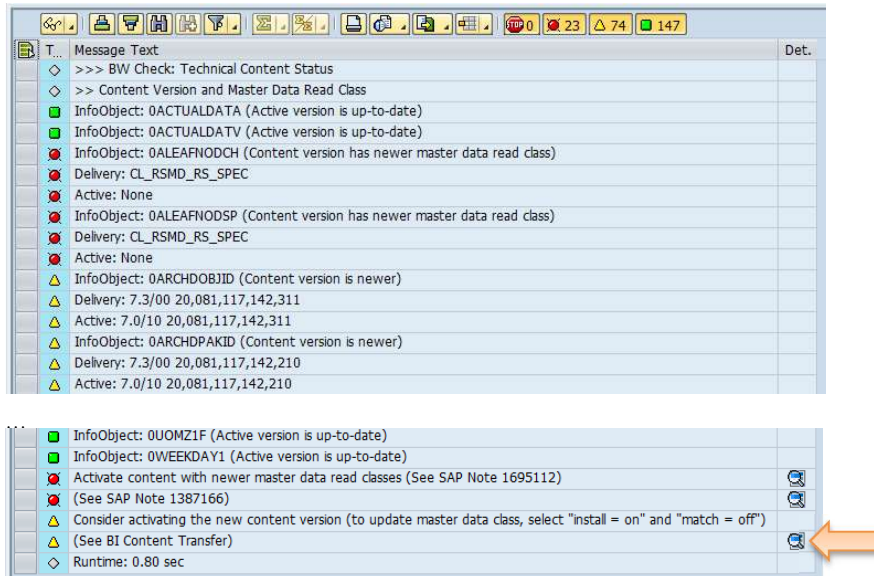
0 23 74 147

| T.. | Message Text | Det. |
|---|---|---|
| | >>> BW Check: Technical Content Status | |
| | >> Content Version and Master Data Read Class | |
| | InfoObject: 0ACTUALDATA (Active version is up-to-date) | |
| | InfoObject: 0ACTUALDATV (Active version is up-to-date) | |
| | InfoObject: 0ALEAFNODCH (Content version has newer master data read class) | |
| | Delivery: CL_RSMD_RS_SPEC | |
| | Active: None | |
| | InfoObject: 0ALEAFNODSP (Content version has newer master data read class) | |
| | Delivery: CL_RSMD_RS_SPEC | |
| | Active: None | |
| | InfoObject: 0ARCHDOBJID (Content version is newer) | |
| | Delivery: 7.3/00 20,081,117,142,311 | |
| | Active: 7.0/10 20,081,117,142,311 | |
| | InfoObject: 0ARCHDPAKID (Content version is newer) | |
| | Delivery: 7.3/00 20,081,117,142,210 | |
| | Active: 7.0/10 20,081,117,142,210 | |

...

| | | |
|---|---|---|
| | InfoObject: 0UOMZ1F (Active version is up-to-date) | |
| | InfoObject: 0WEEKDAY1 (Active version is up-to-date) | |
| | Activate content with newer master data read classes (See SAP Note 1695112) | |
| | (See SAP Note 1387166) | |
| | Consider activating the new content version (to update master data class, select "install = on" and "match = off") | |
| | (See BI Content Transfer) | |
| | Runtime: 0.80 sec | |